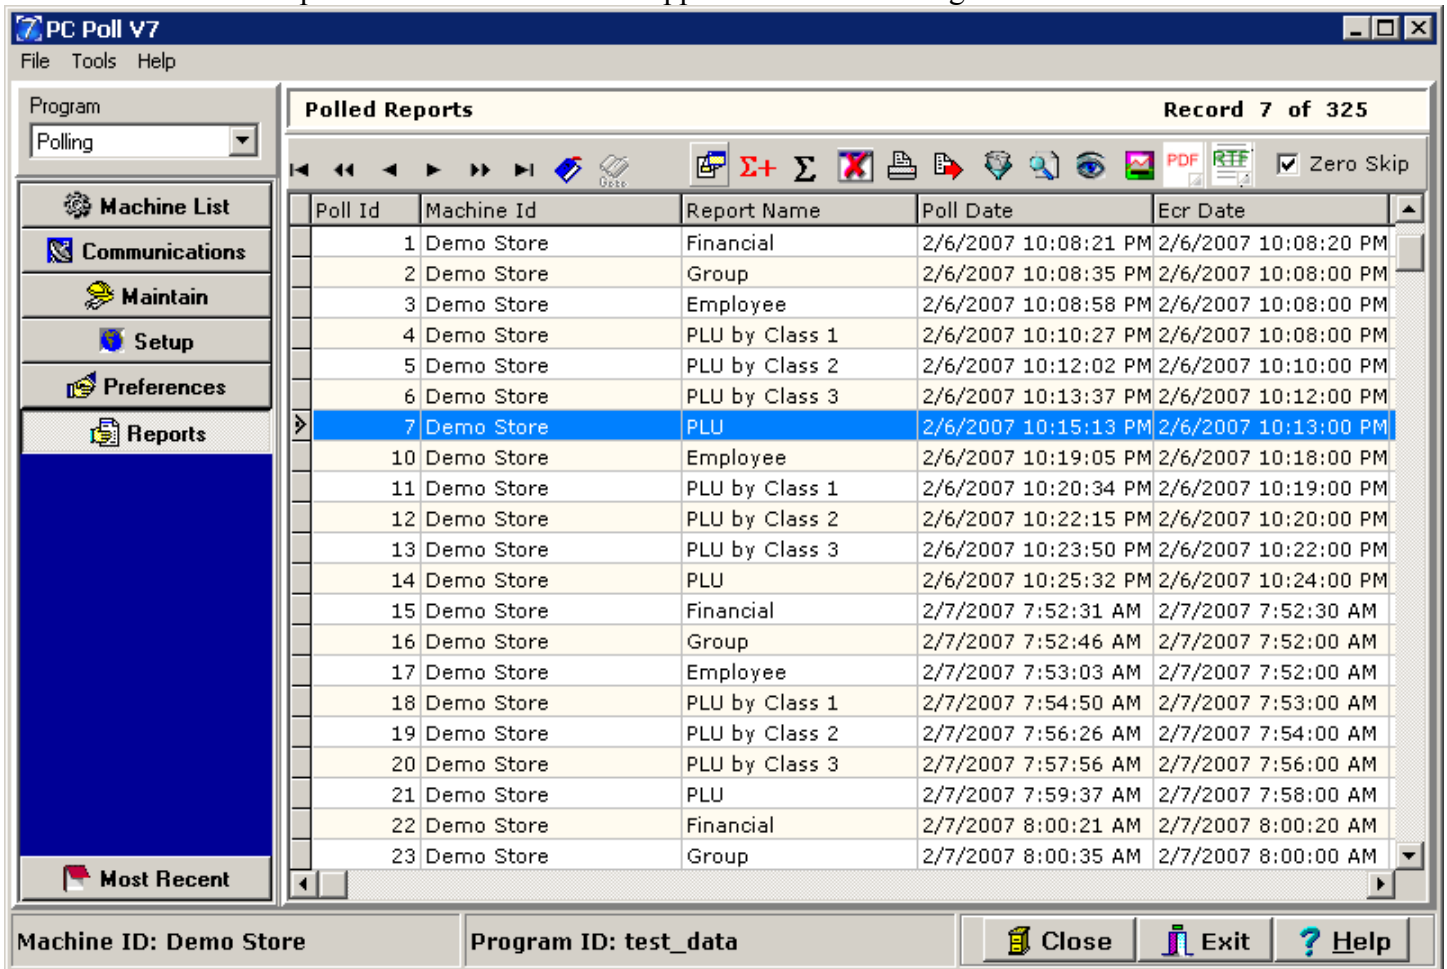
PC Poll V7

File Tools Help

Program
Polling

Machine List
Communications
Maintain
Setup
Preferences
Reports

Most Recent

Polled Reports Record 7 of 325

Goto

PDF RTF Zero Skip

| Poll Id | Machine Id | Report Name | Poll Date | Ecr Date |
|---|---|---|---|---|
| 1 | Demo Store | Financial | 2/6/2007 10:08:21 PM | 2/6/2007 10:08:20 PM |
| 2 | Demo Store | Group | 2/6/2007 10:08:35 PM | 2/6/2007 10:08:00 PM |
| 3 | Demo Store | Employee | 2/6/2007 10:08:58 PM | 2/6/2007 10:08:00 PM |
| 4 | Demo Store | PLU by Class 1 | 2/6/2007 10:10:27 PM | 2/6/2007 10:08:00 PM |
| 5 | Demo Store | PLU by Class 2 | 2/6/2007 10:12:02 PM | 2/6/2007 10:10:00 PM |
| 6 | Demo Store | PLU by Class 3 | 2/6/2007 10:13:37 PM | 2/6/2007 10:12:00 PM |
| 7 | Demo Store | PLU | 2/6/2007 10:15:13 PM | 2/6/2007 10:13:00 PM |
| 10 | Demo Store | Employee | 2/6/2007 10:19:05 PM | 2/6/2007 10:18:00 PM |
| 11 | Demo Store | PLU by Class 1 | 2/6/2007 10:20:34 PM | 2/6/2007 10:19:00 PM |
| 12 | Demo Store | PLU by Class 2 | 2/6/2007 10:22:15 PM | 2/6/2007 10:20:00 PM |
| 13 | Demo Store | PLU by Class 3 | 2/6/2007 10:23:50 PM | 2/6/2007 10:22:00 PM |
| 14 | Demo Store | PLU | 2/6/2007 10:25:32 PM | 2/6/2007 10:24:00 PM |
| 15 | Demo Store | Financial | 2/7/2007 7:52:31 AM | 2/7/2007 7:52:30 AM |
| 16 | Demo Store | Group | 2/7/2007 7:52:46 AM | 2/7/2007 7:52:00 AM |
| 17 | Demo Store | Employee | 2/7/2007 7:53:03 AM | 2/7/2007 7:52:00 AM |
| 18 | Demo Store | PLU by Class 1 | 2/7/2007 7:54:50 AM | 2/7/2007 7:53:00 AM |
| 19 | Demo Store | PLU by Class 2 | 2/7/2007 7:56:26 AM | 2/7/2007 7:54:00 AM |
| 20 | Demo Store | PLU by Class 3 | 2/7/2007 7:57:56 AM | 2/7/2007 7:56:00 AM |
| 21 | Demo Store | PLU | 2/7/2007 7:59:37 AM | 2/7/2007 7:58:00 AM |
| 22 | Demo Store | Financial | 2/7/2007 8:00:21 AM | 2/7/2007 8:00:20 AM |
| 23 | Demo Store | Group | 2/7/2007 8:00:35 AM | 2/7/2007 8:00:00 AM |

Machine ID: Demo Store
Program ID: test_data
Close
Exit
Help